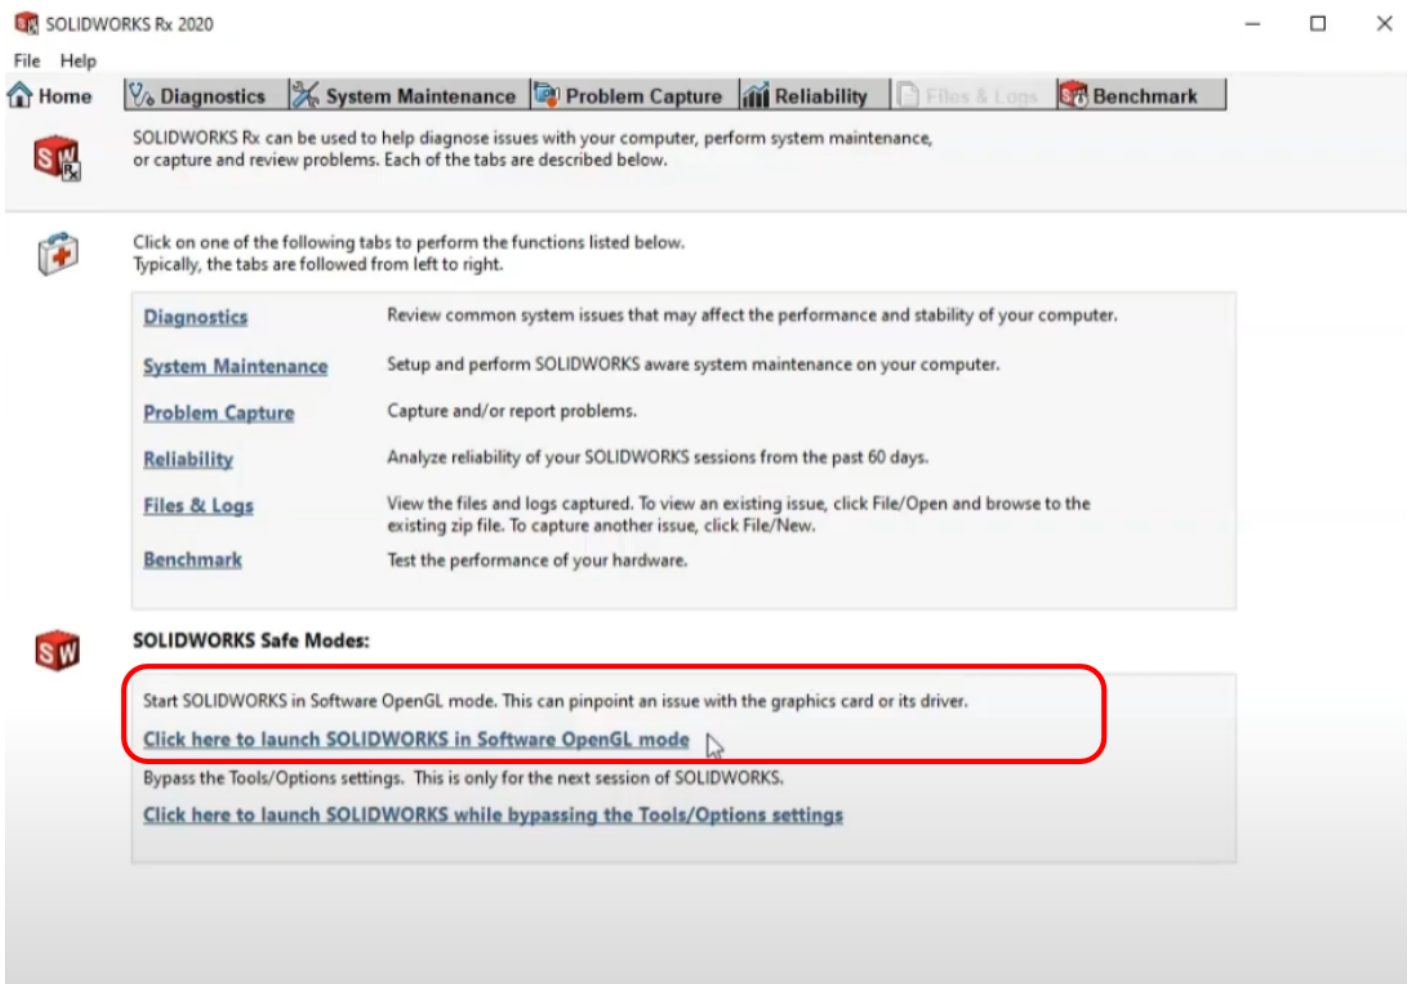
SOLIDWORKS Rx 2020

File Help

Home | Diagnostics | System Maintenance | Problem Capture | Reliability | Files & Logs | Benchmark

SOLIDWORKS Rx can be used to help diagnose issues with your computer, perform system maintenance, or capture and review problems. Each of the tabs are described below.

Click on one of the following tabs to perform the functions listed below. Typically, the tabs are followed from left to right.

| | |
|---|---|
| Diagnostics | Review common system issues that may affect the performance and stability of your computer. |
| System Maintenance | Setup and perform SOLIDWORKS aware system maintenance on your computer. |
| Problem Capture | Capture and/or report problems. |
| Reliability | Analyze reliability of your SOLIDWORKS sessions from the past 60 days. |
| Files & Logs | View the files and logs captured. To view an existing issue, click File/Open and browse to the existing zip file. To capture another issue, click File/New. |
| Benchmark | Test the performance of your hardware. |

SOLIDWORKS Safe Modes:

Start SOLIDWORKS in Software OpenGL mode. This can pinpoint an issue with the graphics card or its driver.

Click here to launch SOLIDWORKS in Software OpenGL mode

Bypass the Tools/Options settings. This is only for the next session of SOLIDWORKS.

Click here to launch SOLIDWORKS while bypassing the Tools/Options settings